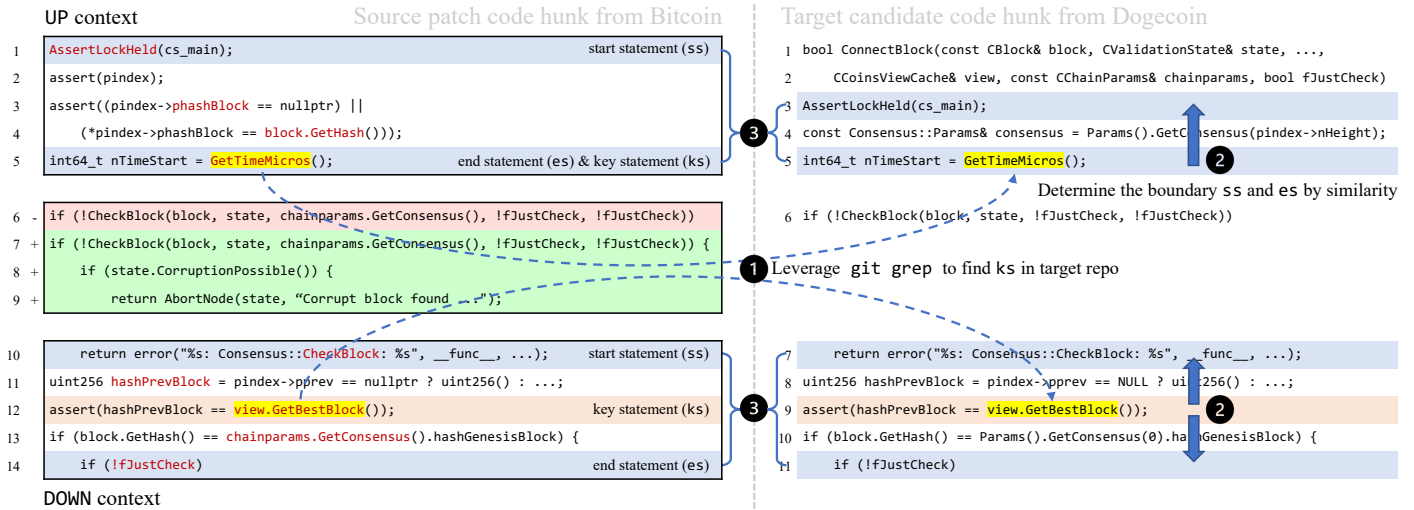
UP context

Source patch code hunk from Bitcoin

Target candidate code hunk from Dogecoin

1 AssertLockHeld(cs_main); start statement (ss)
2 assert(pindex);
3 assert((pindex->phashBlock == nullptr) ||
4 (*pindex->phashBlock == block.GetHash()));
5 int64_t nTimeStart = GetTimeMicros(); end statement (es) & key statement (ks)

6 - if (!CheckBlock(block, state, chainparams.GetConsensus(), !fJustCheck, !fJustCheck))
7 + if (!CheckBlock(block, state, chainparams.GetConsensus(), !fJustCheck, !fJustCheck)) {
8 + if (state.CorruptionPossible()) {
9 + return AbortNode(state, "Corrupt block found ...");

10 return error("%s: Consensus::CheckBlock: %s", __func__, ...); start statement (ss)
11 uint256 hashPrevBlock = pindex->pprev == nullptr ? uint256() : ...;
12 assert(hashPrevBlock == view.GetBestBlock()); key statement (ks)
13 if (block.GetHash() == chainparams.GetConsensus().hashGenesisBlock) {
14 if (!fJustCheck) end statement (es)

DOWN context

1 bool ConnectBlock(const CBlock& block, CValidationState& state, ...,
2 CCoinsViewCache& view, const CChainParams& chainparams, bool fJustCheck)
3 AssertLockHeld(cs_main);
4 const Consensus::Params& consensus = Params().GetConsensus(pindex->nHeight);
5 int64_t nTimeStart = GetTimeMicros();

2 Determine the boundary ss and es by similarity

6 if (!CheckBlock(block, state, !fJustCheck, !fJustCheck))

1 Leverage git grep to find ks in target repo

3

7 return error("%s: Consensus::CheckBlock: %s", __func__, ...);
8 uint256 hashPrevBlock = pindex->pprev == NULL ? uint256() : ...;
9 assert(hashPrevBlock == view.GetBestBlock());
10 if (block.GetHash() == Params().GetConsensus(0).hashGenesisBlock) {
11 if (!fJustCheck)

3

2